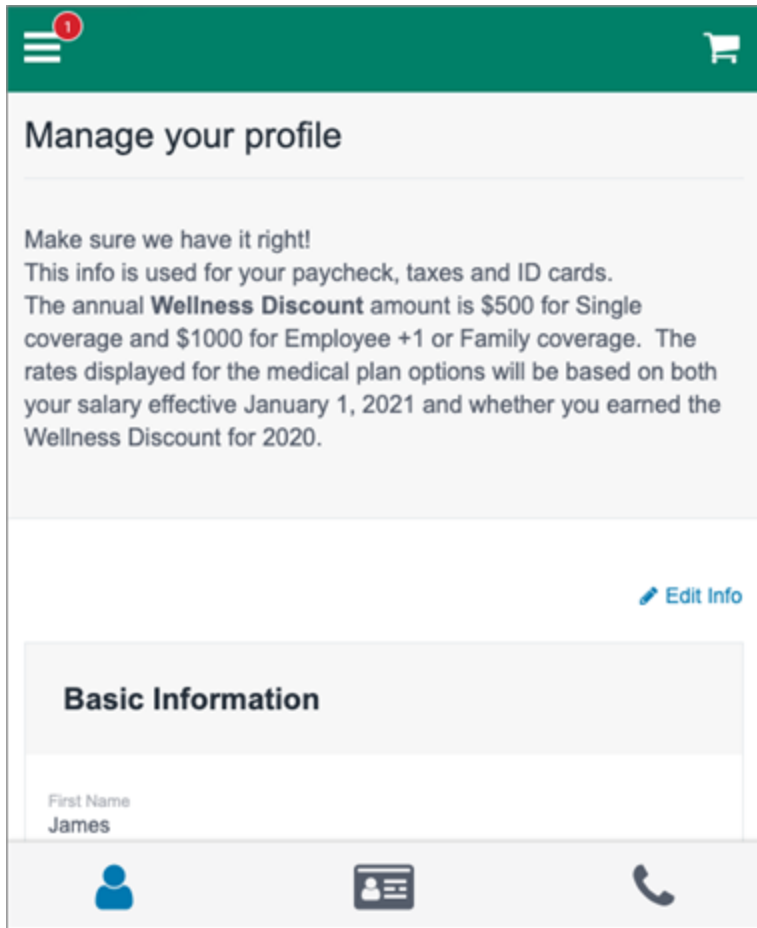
1

Manage your profile

Make sure we have it right!
This info is used for your paycheck, taxes and ID cards.
The annual **Wellness Discount** amount is $500 for Single coverage and $1000 for Employee +1 or Family coverage. The rates displayed for the medical plan options will be based on both your salary effective January 1, 2021 and whether you earned the Wellness Discount for 2020.

Edit Info

Basic Information

First Name
James